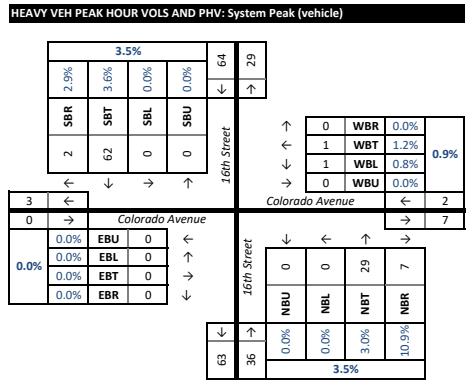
HEAVY VEH PEAK HOUR VOLS AND PHV: System Peak (vehicle)

| 3.5% | | | | 64 | 29 |
|---|---|---|---|---|---|
| 2.9% | 3.6% | 0.0% | 0.0% | ↓ | ↑ |
| SBR | SBT | SBL | SBU | | |
| 2 | 62 | 0 | 0 | | |
| ← | ↓ | → | ↑ | | |

16th Street

| ↑ | 0 | WBR | 0.0% | 0.9% |
|---|---|---|---|---|
| ← | 1 | WBT | 1.2% | |
| ↓ | 1 | WBL | 0.8% | |
| → | 0 | WBU | 0.0% | |

| 3 | ← |
|---|---|
| 0 | → |

Colorado Avenue

Colorado Avenue

| ← | 2 |
|---|---|
| → | 7 |

| 0.0% | 0.0% | EBU | 0 | ← |
|---|---|---|---|---|
| | 0.0% | EBL | 0 | ↑ |
| | 0.0% | EBT | 0 | → |
| | 0.0% | EBR | 0 | ↓ |

16th Street

| ↓ | ← | ↑ | → |
|---|---|---|---|
| 0 | 0 | 29 | 7 |
| NBU | NBL | NBT | NBR |
| 0.0% | 0.0% | 3.0% | 10.9% |
| 3.5% | | | |

| ↓ | ↑ |
|---|---|
| 63 | 36 |